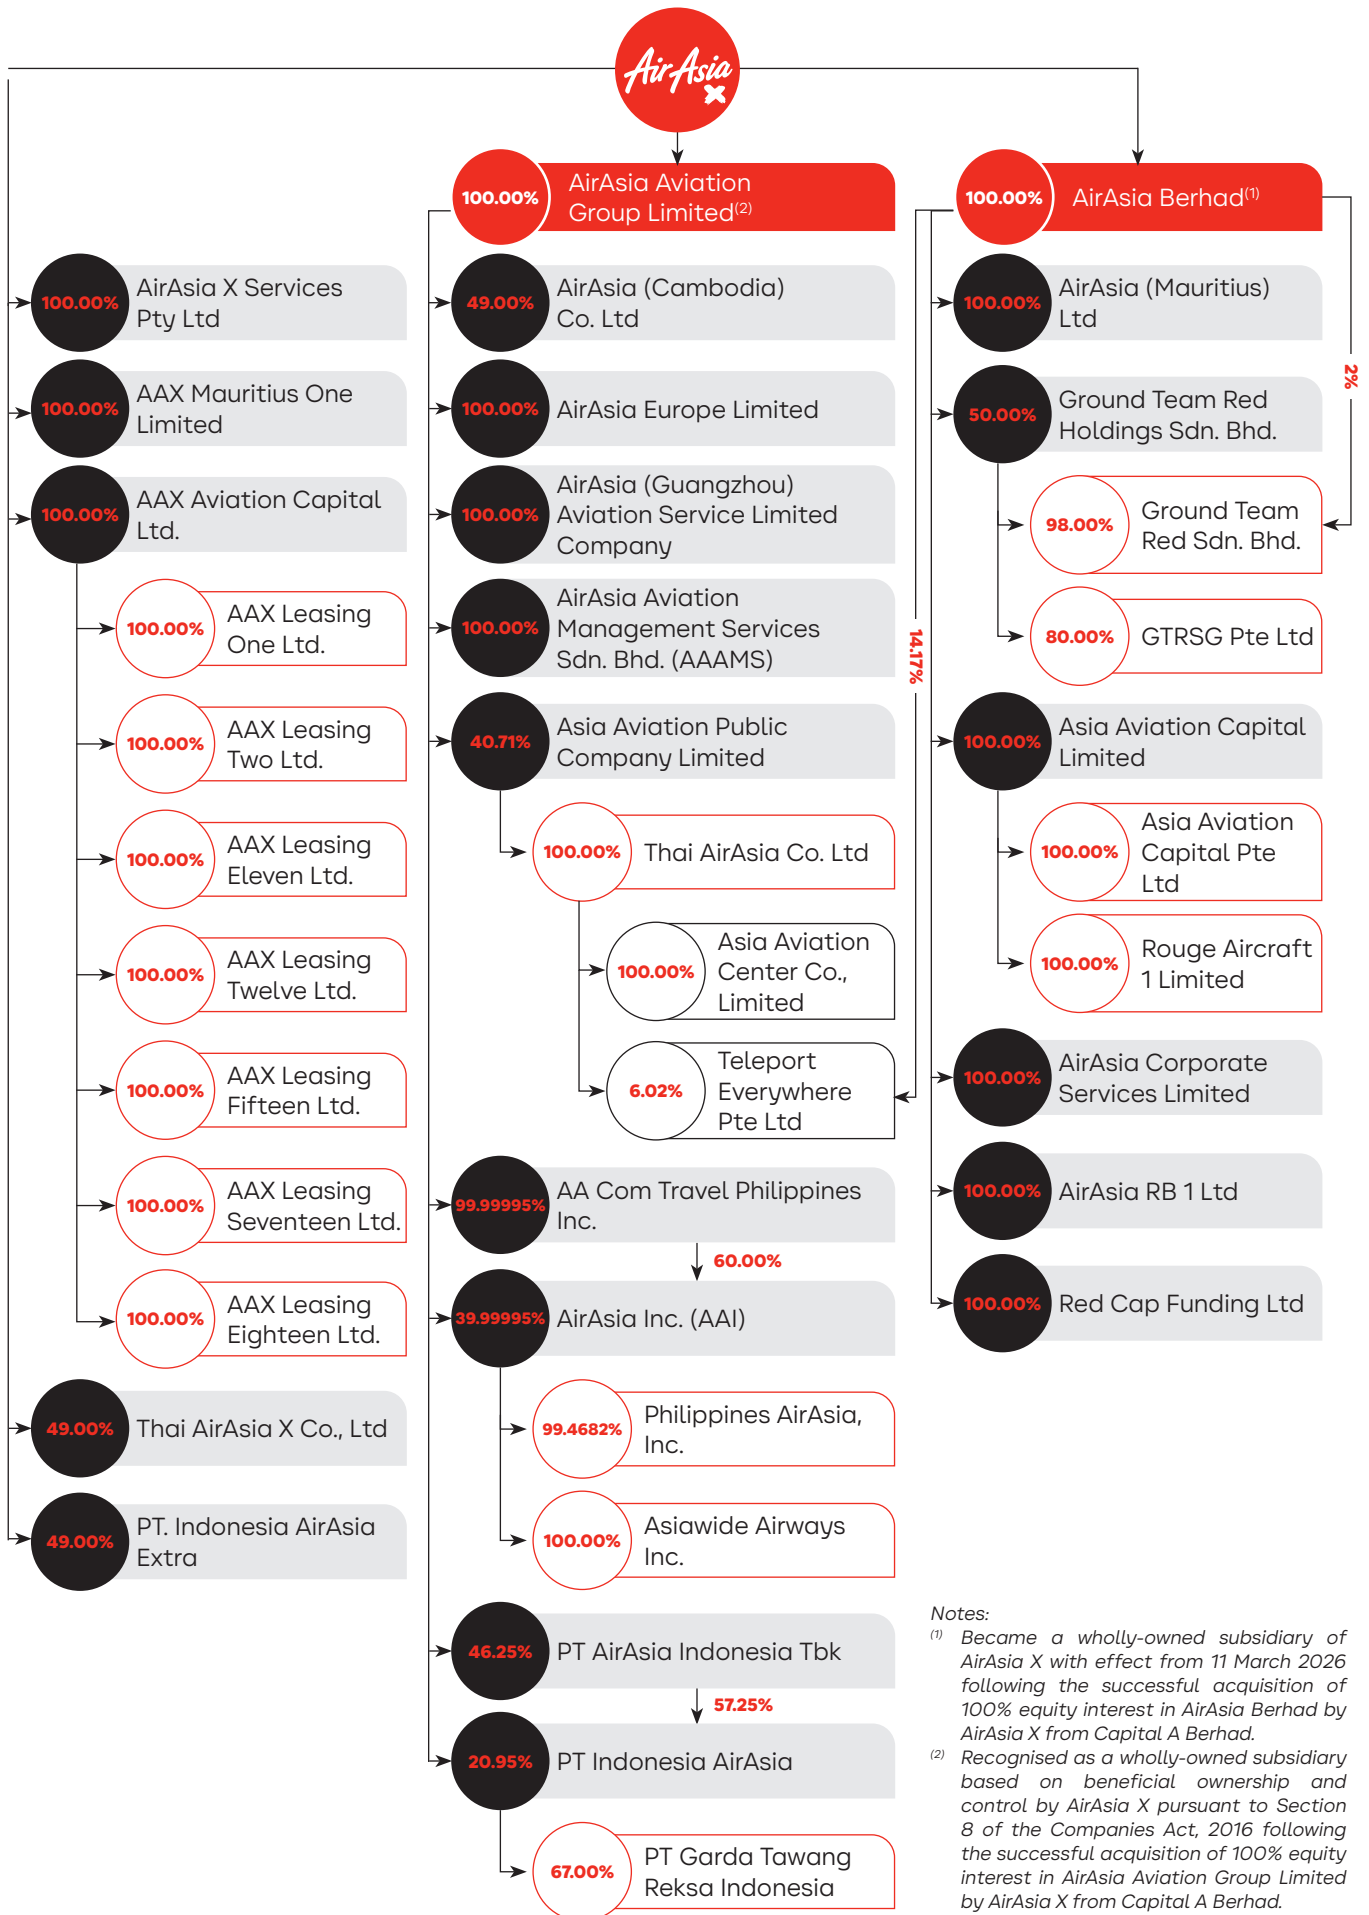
AirAsia X

100.00% AirAsia Aviation Group Limited$^{(2)}$

100.00% AirAsia Berhad$^{(1)}$

100.00% AirAsia X Services Pty Ltd

100.00% AAX Mauritius One Limited

100.00% AAX Aviation Capital Ltd.

100.00% AAX Leasing One Ltd.

100.00% AAX Leasing Two Ltd.

100.00% AAX Leasing Eleven Ltd.

100.00% AAX Leasing Twelve Ltd.

100.00% AAX Leasing Fifteen Ltd.

100.00% AAX Leasing Seventeen Ltd.

100.00% AAX Leasing Eighteen Ltd.

49.00% Thai AirAsia X Co., Ltd

49.00% PT. Indonesia AirAsia Extra

49.00% AirAsia (Cambodia) Co. Ltd

100.00% AirAsia Europe Limited

100.00% AirAsia (Guangzhou) Aviation Service Limited Company

100.00% AirAsia Aviation Management Services Sdn. Bhd. (AAAMS)

40.71% Asia Aviation Public Company Limited

100.00% Thai AirAsia Co. Ltd

100.00% Asia Aviation Center Co., Limited

6.02% Teleport Everywhere Pte Ltd

14.17%

99.99995% AA Com Travel Philippines Inc.

60.00%

39.99995% AirAsia Inc. (AAI)

99.4682% Philippines AirAsia, Inc.

100.00% Asiawide Airways Inc.

46.25% PT AirAsia Indonesia Tbk

57.25%

20.95% PT Indonesia AirAsia

67.00% PT Garda Tawang Reksa Indonesia

100.00% AirAsia (Mauritius) Ltd

2%

50.00% Ground Team Red Holdings Sdn. Bhd.

98.00% Ground Team Red Sdn. Bhd.

80.00% GTRSG Pte Ltd

100.00% Asia Aviation Capital Limited

100.00% Asia Aviation Capital Pte Ltd

100.00% Rouge Aircraft 1 Limited

100.00% AirAsia Corporate Services Limited

100.00% AirAsia RB 1 Ltd

100.00% Red Cap Funding Ltd

Notes:
$^{(1)}$ Became a wholly-owned subsidiary of AirAsia X with effect from 11 March 2026 following the successful acquisition of 100% equity interest in AirAsia Berhad by AirAsia X from Capital A Berhad.
$^{(2)}$ Recognised as a wholly-owned subsidiary based on beneficial ownership and control by AirAsia X pursuant to Section 8 of the Companies Act, 2016 following the successful acquisition of 100% equity interest in AirAsia Aviation Group Limited by AirAsia X from Capital A Berhad.